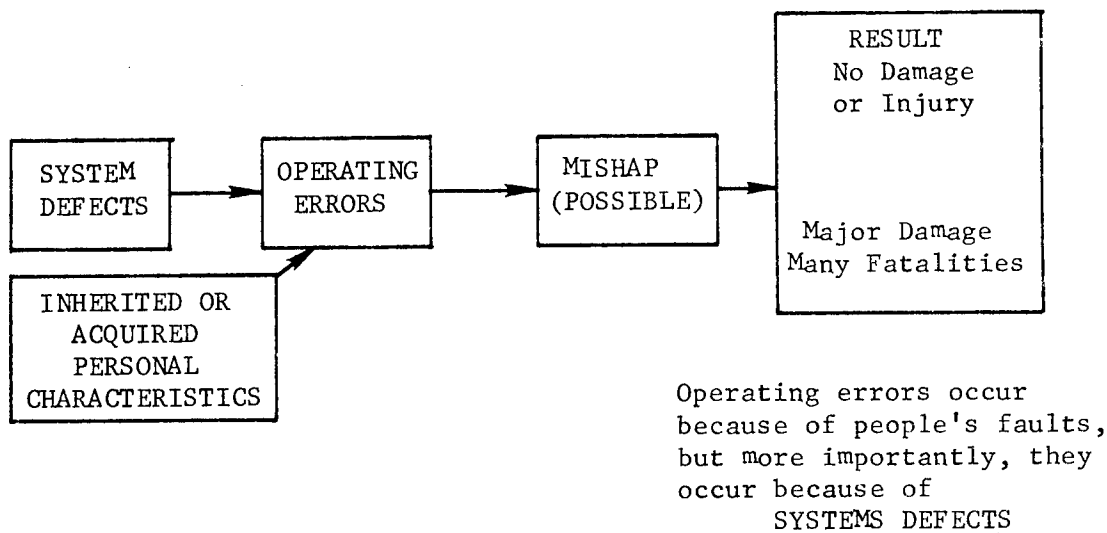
SYSTEM DEFECTS

OPERATING ERRORS

INHERITED OR ACQUIRED PERSONAL CHARACTERISTICS

MISHAP (POSSIBLE)

RESULT
No Damage or Injury

Major Damage
Many Fatalities

Operating errors occur because of people's faults, but more importantly, they occur because of
SYSTEMS DEFECTS